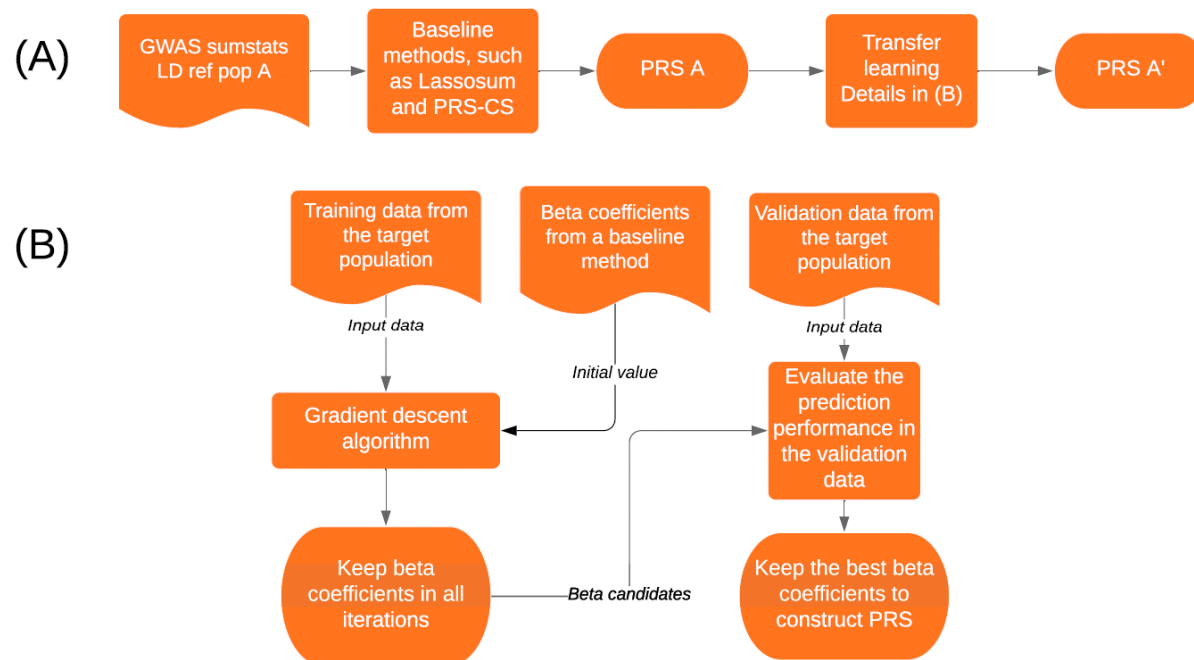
(A)

GWAS sumstats LD ref pop A

Baseline methods, such as Lassosum and PRS-CS

PRS A

Transfer learning Details in (B)

PRS A'

(B)

Training data from the target population

Beta coefficients from a baseline method

Validation data from the target population

Input data

Initial value

Input data

Gradient descent algorithm

Evaluate the prediction performance in the validation data

Keep beta coefficients in all iterations

Beta candidates

Keep the best beta coefficients to construct PRS